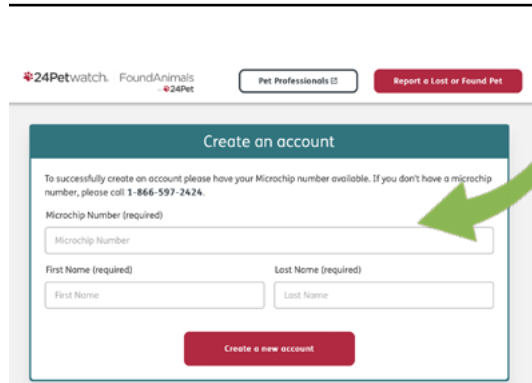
24Petwatch. FoundAnimals 24Pet

Pet Professionals

Report a Lost or Found Pet

Create an account

To successfully create an account please have your Microchip number available. If you don't have a microchip number, please call **1-866-597-2424**.

Microchip Number (required)

Microchip Number

First Name (required)

First Name

Last Name (required)

Last Name

Create a new account